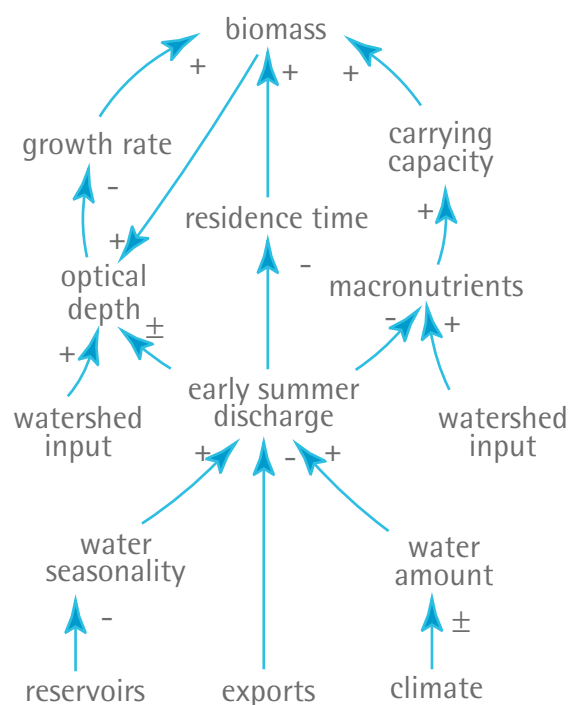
biomass

+

+

+

growth rate

carrying capacity

-

residence time

+

+

optical depth

-

macronutrients

±

-

+

+

early summer discharge

watershed input

watershed input

+

-

+

water seasonality

water amount

-

±

reservoirs

exports

climate